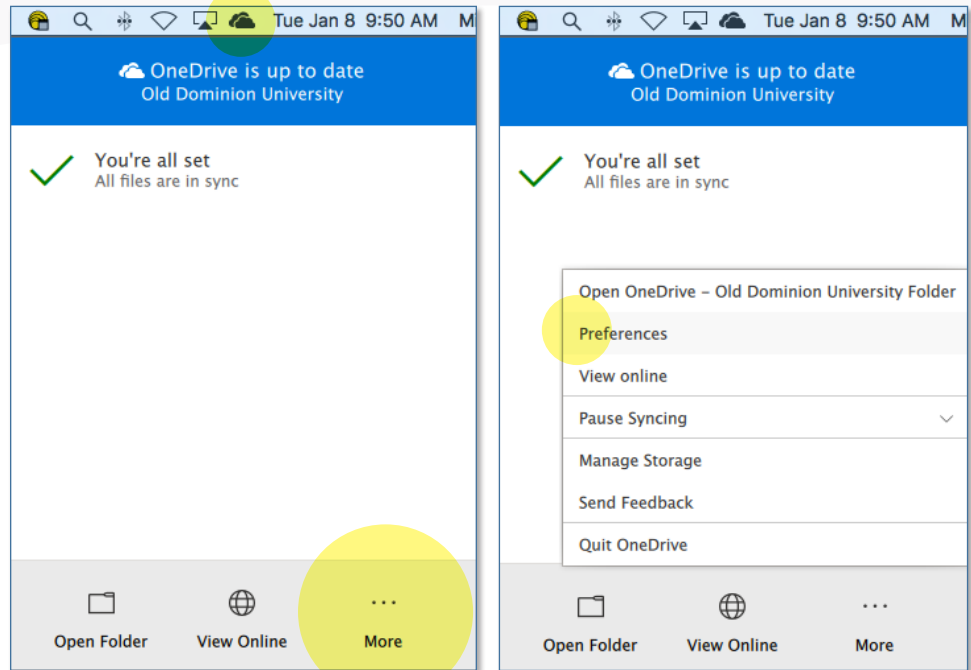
Tue Jan 8 9:50 AM M

OneDrive is up to date
Old Dominion University

You're all set
All files are in sync

Open Folder
View Online
More

Tue Jan 8 9:50 AM M

OneDrive is up to date
Old Dominion University

You're all set
All files are in sync

Open OneDrive – Old Dominion University Folder
Preferences
View online
Pause Syncing
Manage Storage
Send Feedback
Quit OneDrive

Open Folder
View Online
More